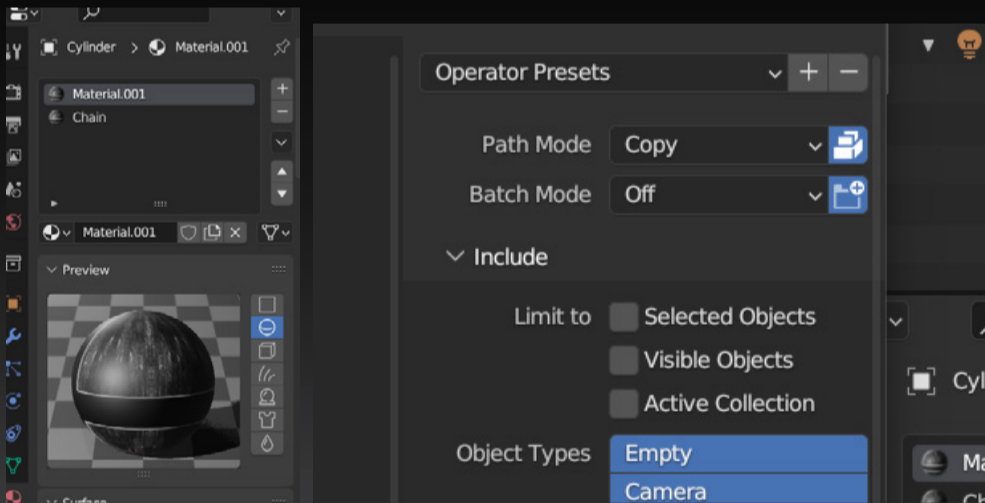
Cylinder > Material.001

Material.001
Chain

Material.001

Preview

Surface

Operator Presets

Path Mode Copy

Batch Mode Off

Include

Limit to Selected Objects
Visible Objects
Active Collection

Object Types Empty
Camera

Cyl
Ma
Ch